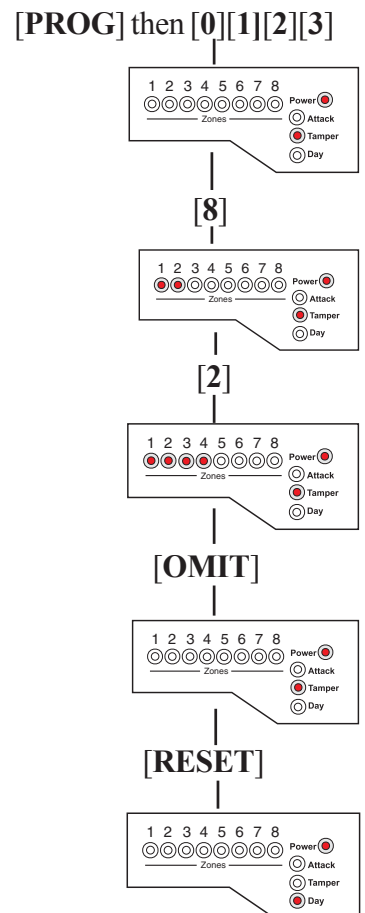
[**PROG**] then [**0**][**1**][**2**][**3**]

1 2 3 4 5 6 7 8
Zones
Power
Attack
Tamper
Day

[**8**]

1 2 3 4 5 6 7 8
Zones
Power
Attack
Tamper
Day

[**2**]

1 2 3 4 5 6 7 8
Zones
Power
Attack
Tamper
Day

[**OMIT**]

1 2 3 4 5 6 7 8
Zones
Power
Attack
Tamper
Day

[**RESET**]

1 2 3 4 5 6 7 8
Zones
Power
Attack
Tamper
Day